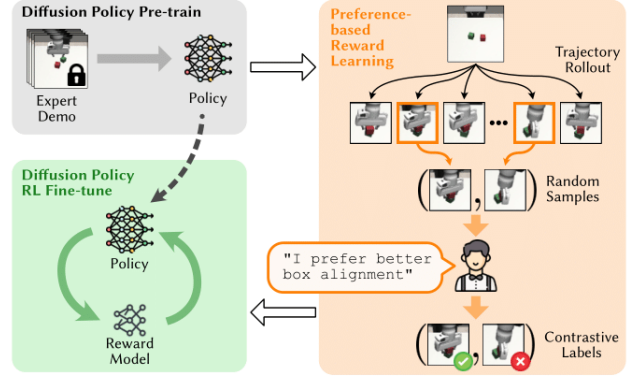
Diffusion Policy Pre-train

Expert Demo

Policy

Preference-based Reward Learning

Trajectory Rollout

...

Random Samples

Diffusion Policy RL Fine-tune

Policy

Reward Model

"I prefer better box alignment"

Contrastive Labels